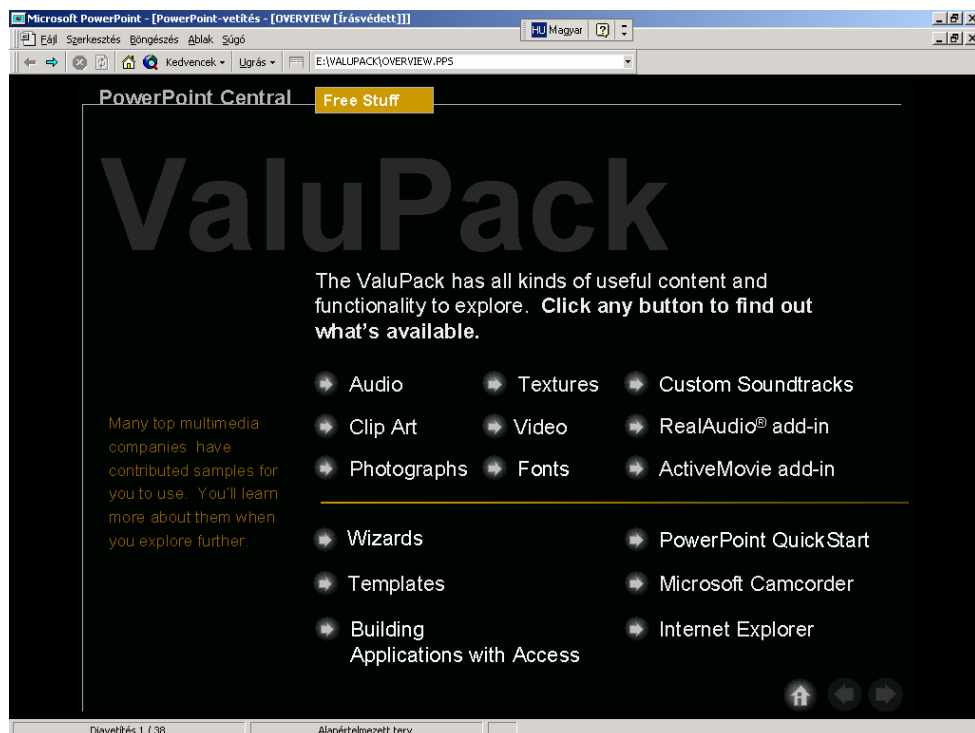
Microsoft PowerPoint - [PowerPoint-vetítés - [OVERVIEW [írásvédett]]]

HU Magyar

Fájl Szerkesztés Böngészés Ablak Súgó

Kedvencek ▾ Ugrás ▾ E:\VALUPACK\OVERVIEW.PPS

PowerPoint Central

Free Stuff

ValuPack

The ValuPack has all kinds of useful content and functionality to explore. **Click any button to find out what's available.**

Audio

Textures

Custom Soundtracks

Clip Art

Video

RealAudio® add-in

Photographs

Fonts

ActiveMovie add-in

Many top multimedia companies have contributed samples for you to use. You'll learn more about them when you explore further.

Wizards

PowerPoint QuickStart

Templates

Microsoft Camcorder

Building Applications with Access

Internet Explorer

Diavetítés 1 / 38

Alapértelmezett terv